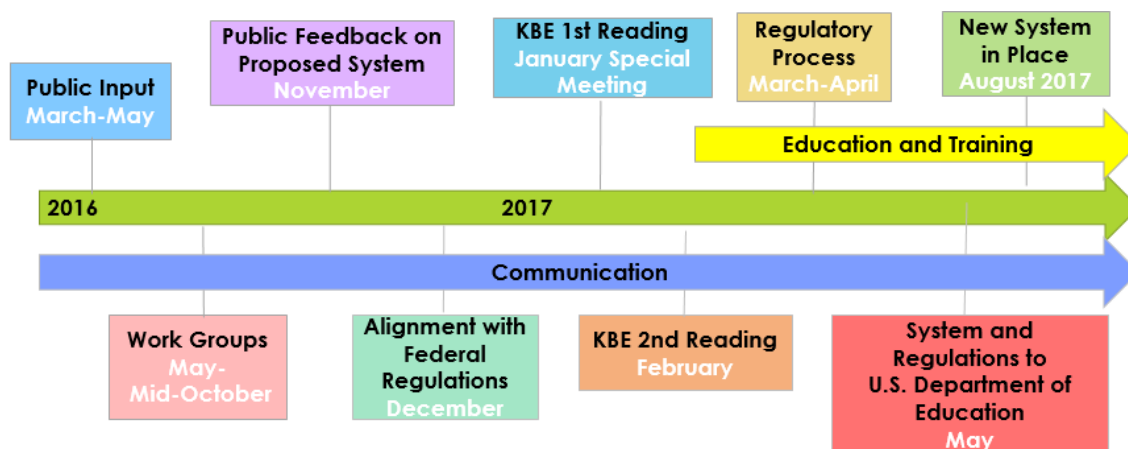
Public Input
March-May

Public Feedback on Proposed System
November

KBE 1st Reading
January Special Meeting

Regulatory Process
March-April

New System in Place
August 2017

Education and Training

2016

2017

Communication

Work Groups
May-Mid-October

Alignment with Federal Regulations
December

KBE 2nd Reading
February

System and Regulations to U.S. Department of Education
May